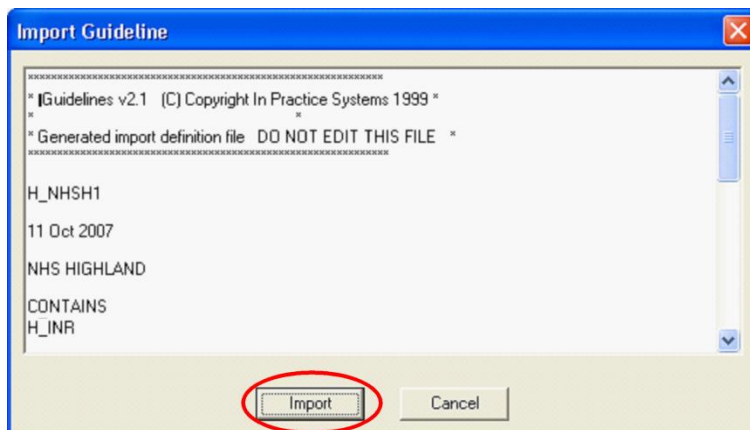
Import Guideline

****************************************************************

* IGuidelines v2.1 (C) Copyright In Practice Systems 1999 *

* *

* Generated import definition file DO NOT EDIT THIS FILE *

****************************************************************

H_NHSH1

11 Oct 2007

NHS HIGHLAND

CONTAINS
H_INR

Import

Cancel